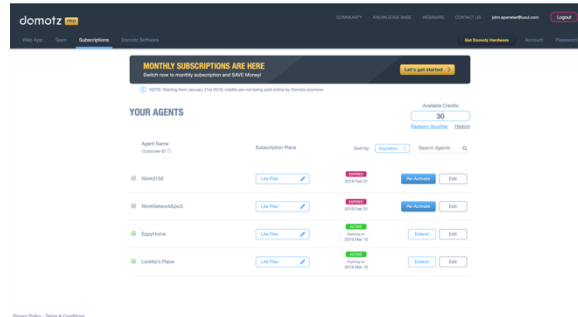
domotz pro

COMMUNITY KNOWLEDGE BASE WEBINARS CONTACT US john.spencer@soul.com Logout

Web App Team Subscriptions Domotz Software Get Domotz Hardware Account Password

MONTHLY SUBSCRIPTIONS ARE HERE
Switch now to monthly subscription and SAVE Money!
Let's get started

NOTE: Starting from January 31st 2019, credits are not being sold online by Domotz anymore.

YOUR AGENTS

Available Credits
30
Redeem Voucher History

Agent Name
Customer ID

Subscription Plans

Sort by: Expiration

Search Agents

| | | | | |
|---|---|---|---|---|
| Work3150 | Lite Plan | EXPIRED 2019 Feb 01 | Re-Activate | Edit |
| WorkNetworkEpic5 | Lite Plan | EXPIRED 2019 Feb 01 | Re-Activate | Edit |
| EppyHome | Lite Plan | ACTIVE Expiring on 2019 Mar 10 | Extend | Edit |
| Loretta's Place | Lite Plan | ACTIVE Expiring on 2019 Mar 15 | Extend | Edit |

Privacy Policy - Terms & Conditions